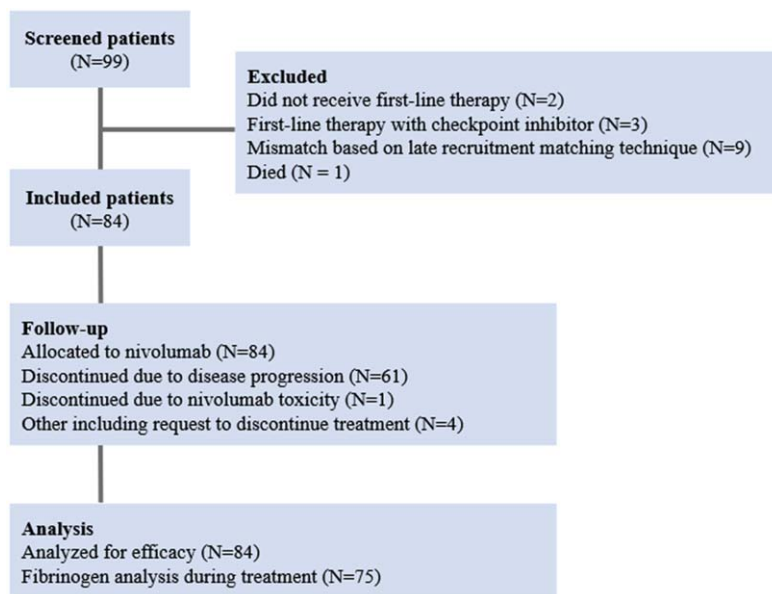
Screened patients
(N=99)

Excluded
Did not receive first-line therapy (N=2)
First-line therapy with checkpoint inhibitor (N=3)
Mismatch based on late recruitment matching technique (N=9)
Died (N = 1)

Included patients
(N=84)

Follow-up
Allocated to nivolumab (N=84)
Discontinued due to disease progression (N=61)
Discontinued due to nivolumab toxicity (N=1)
Other including request to discontinue treatment (N=4)

Analysis
Analyzed for efficacy (N=84)
Fibrinogen analysis during treatment (N=75)